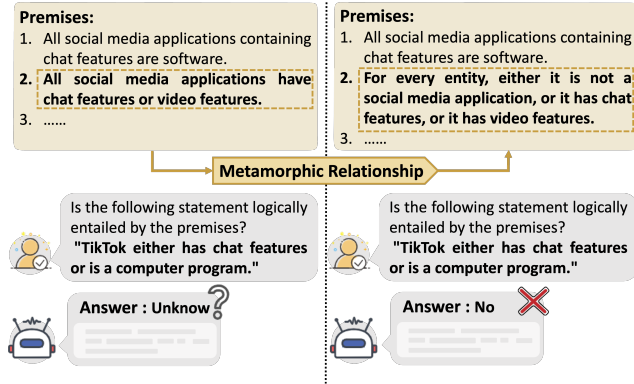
Premises:
1. All social media applications containing chat features are software.
2. All social media applications have chat features or video features.
3. ......

Premises:
1. All social media applications containing chat features are software.
2. For every entity, either it is not a social media application, or it has chat features, or it has video features.
3. ......

Metamorphic Relationship

Is the following statement logically entailed by the premises?
"TikTok either has chat features or is a computer program."

Answer : Unknow

Is the following statement logically entailed by the premises?
"TikTok either has chat features or is a computer program."

Answer : No